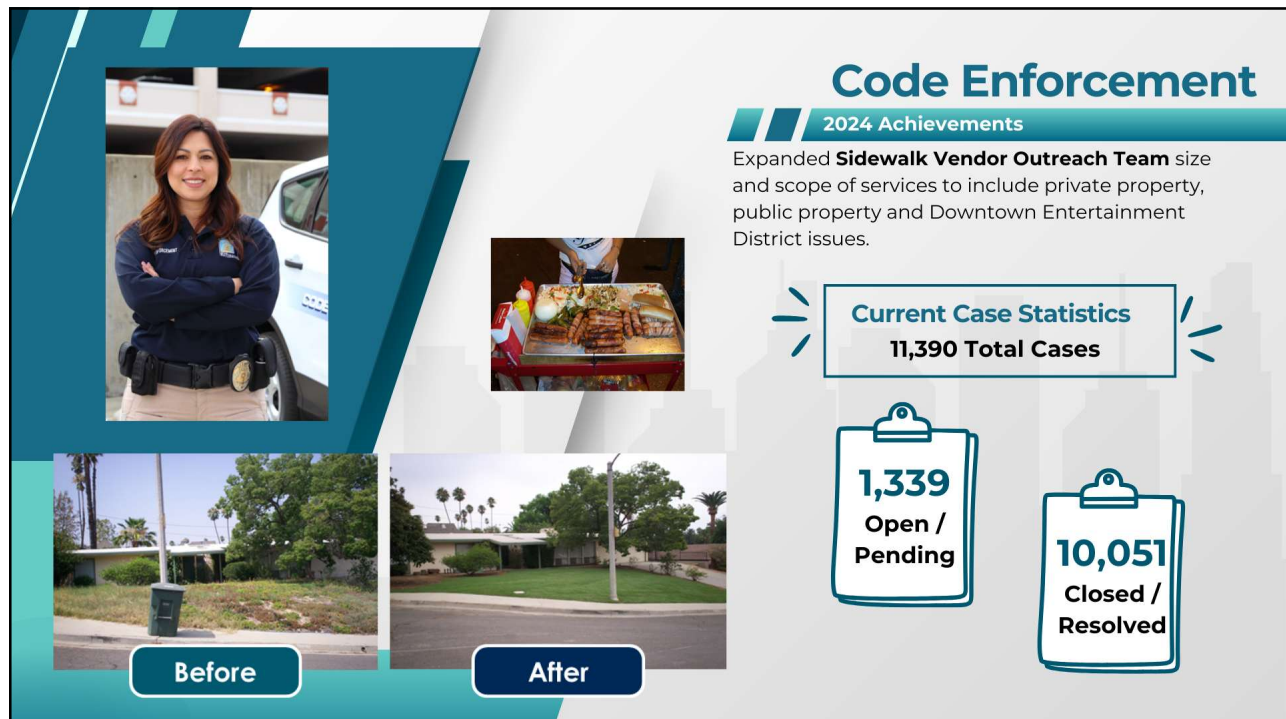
Code Enforcement

2024 Achievements

Expanded **Sidewalk Vendor Outreach Team** size and scope of services to include private property, public property and Downtown Entertainment District issues.

Current Case Statistics
11,390 Total Cases

1,339
Open / Pending

10,051
Closed / Resolved

Before

After